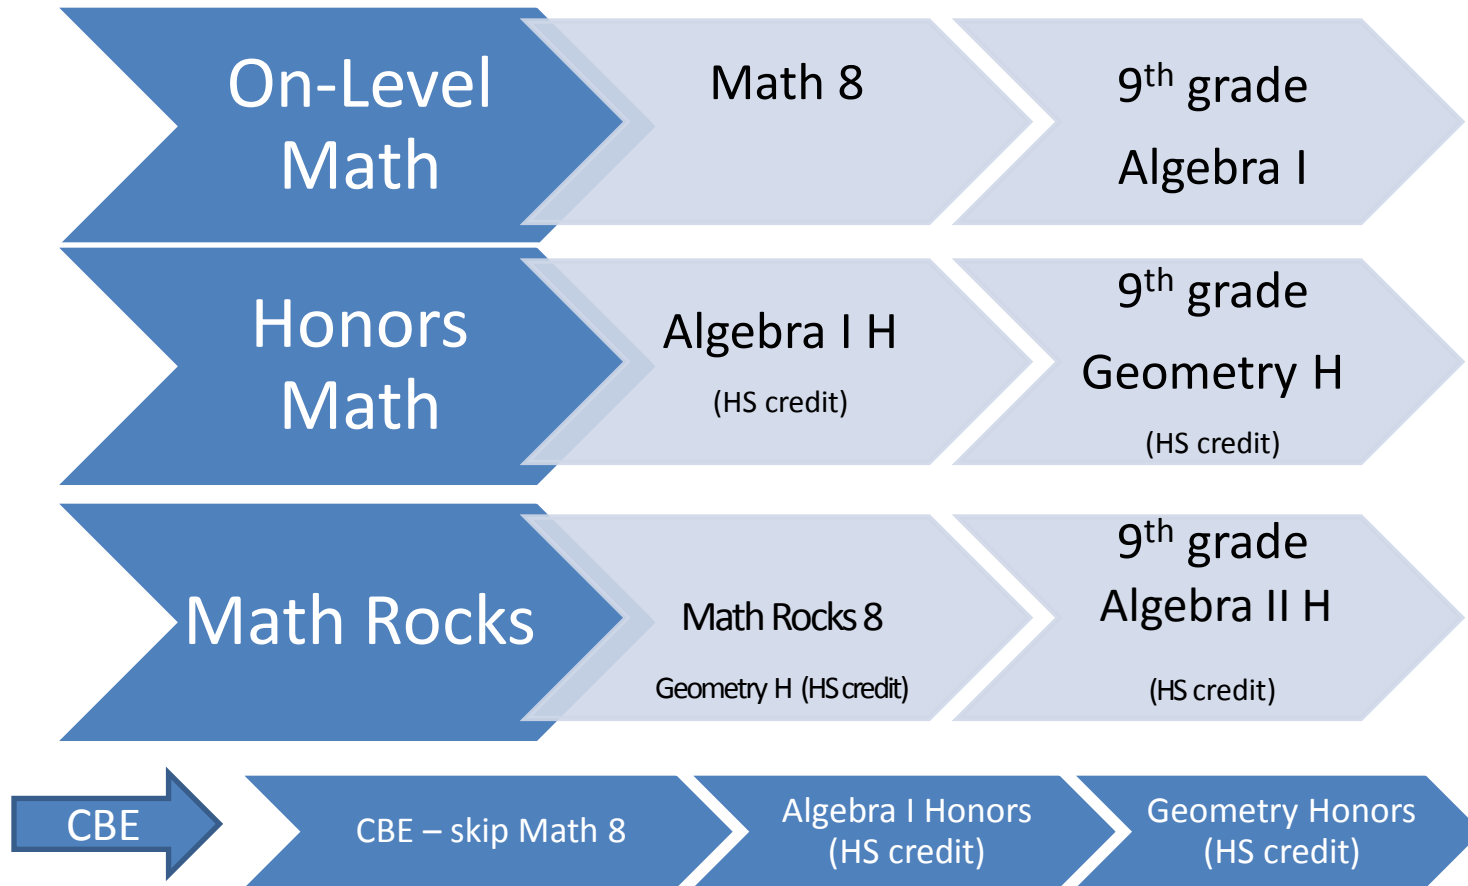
On-Level Math

Math 8

9th grade
Algebra I

Honors Math

Algebra I H
(HS credit)

9th grade
Geometry H
(HS credit)

Math Rocks

Math Rocks 8
Geometry H (HS credit)

9th grade
Algebra II H
(HS credit)

CBE

CBE – skip Math 8

Algebra I Honors
(HS credit)

Geometry Honors
(HS credit)